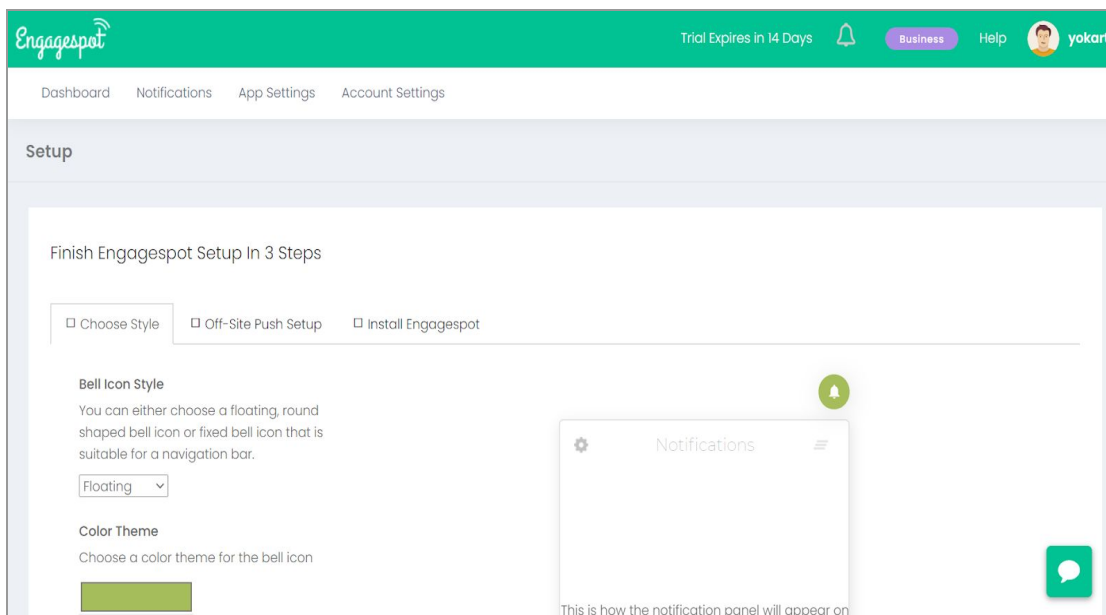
Engagespot

Trial Expires in 14 Days

Business

Help

yokar

Dashboard Notifications App Settings Account Settings

Setup

Finish Engagespot Setup In 3 Steps

☐ Choose Style ☐ Off-Site Push Setup ☐ Install Engagespot

Bell Icon Style

You can either choose a floating, round shaped bell icon or fixed bell icon that is suitable for a navigation bar.

Floating

Color Theme

Choose a color theme for the bell icon

Notifications

This is how the notification panel will appear on